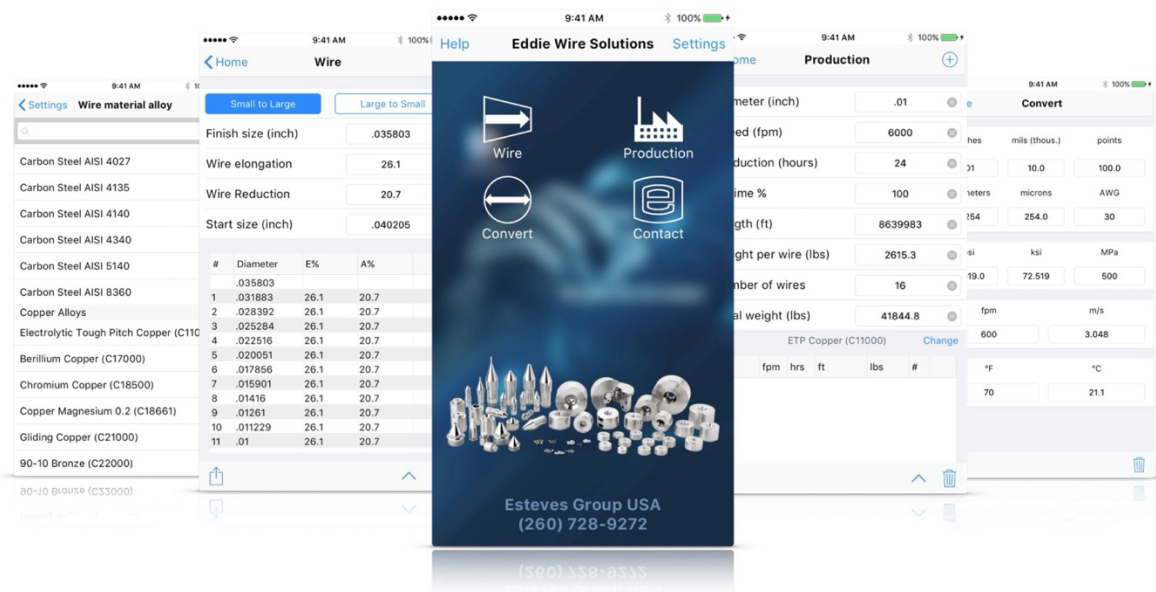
9:41 AM
Settings Wire material alloy
Carbon Steel AISI 4027
Carbon Steel AISI 4135
Carbon Steel AISI 4140
Carbon Steel AISI 4340
Carbon Steel AISI 5140
Carbon Steel AISI 8360
Copper Alloys
Electrolytic Tough Pitch Copper (C110
Berillium Copper (C17000)
Chromium Copper (C18500)
Copper Magnesium 0.2 (C18661)
Gliding Copper (C21000)
90-10 Bronze (C22000)

9:41 AM 100%
Home Wire
Small to Large
Large to Small
Finish size (inch) .035803
Wire elongation 26.1
Wire Reduction 20.7
Start size (inch) .040205

| # | Diameter | E% | A% |
|---|---|---|---|
| | .035803 | | |
| 1 | .031883 | 26.1 | 20.7 |
| 2 | .028392 | 26.1 | 20.7 |
| 3 | .025284 | 26.1 | 20.7 |
| 4 | .022516 | 26.1 | 20.7 |
| 5 | .020051 | 26.1 | 20.7 |
| 6 | .017856 | 26.1 | 20.7 |
| 7 | .015901 | 26.1 | 20.7 |
| 8 | .01416 | 26.1 | 20.7 |
| 9 | .01261 | 26.1 | 20.7 |
| 10 | .011229 | 26.1 | 20.7 |
| 11 | .01 | 26.1 | 20.7 |

9:41 AM 100%
Help Eddie Wire Solutions Settings
Wire
Production
Convert
Contact
Esteves Group USA
(260) 728-9272

9:41 AM 100%
ome Production
ameter (inch) .01
ed (fpm) 6000
duction (hours) 24
ime % 100
gth (ft) 8639983
ght per wire (lbs) 2615.3
mber of wires 16
al weight (lbs) 41844.8
ETP Copper (C11000) Change
fpm hrs ft lbs #

9:41 AM 100%
e Convert
hes mils (thous.) points
01 10.0 100.0
neters microns AWG
254 254.0 30
si ksi MPa
19.0 72.519 500
fpm m/s
600 3.048
°F °C
70 21.1